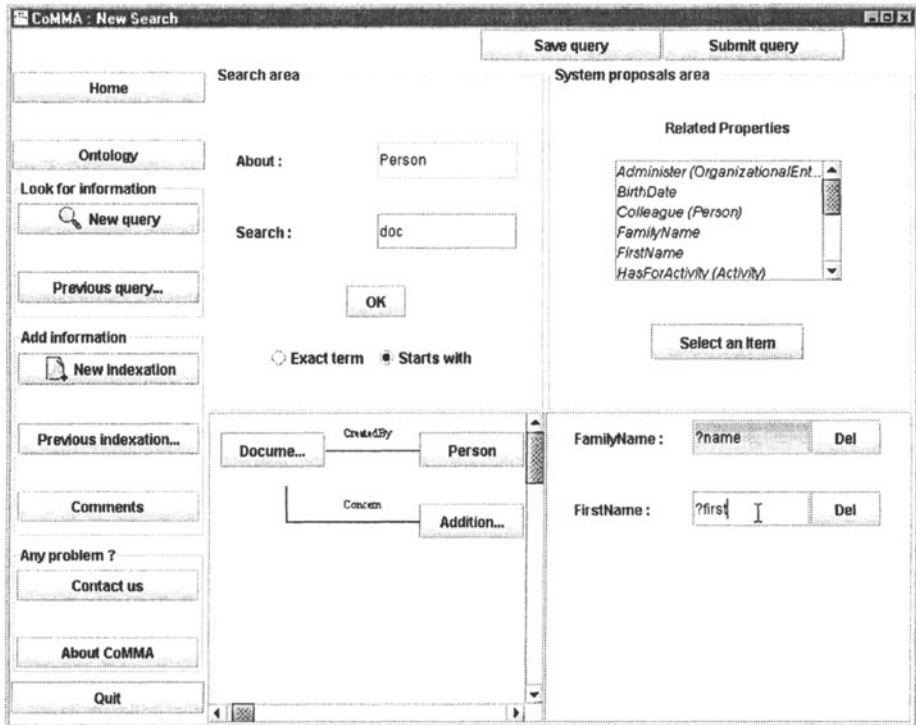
CoMMA : New Search

Save query
Submit query

Home
Search area
System proposals area

Ontology
Look for information
New query
Previous query...
Add information
New indexation
Previous indexation...
Comments
Any problem ?
Contact us
About CoMMA
Quit

About : Person

Search : doc

OK

Exact term
Starts with

Related Properties

Administer (OrganizationalEnt...
BirthDate
Colleague (Person)
FamilyName
FirstName
HasForActivity (Activity)

Select an Item

Docume...
CreatedBy
Person
Concern
Addition...

FamilyName : ?name Del

FirstName : ?first Del